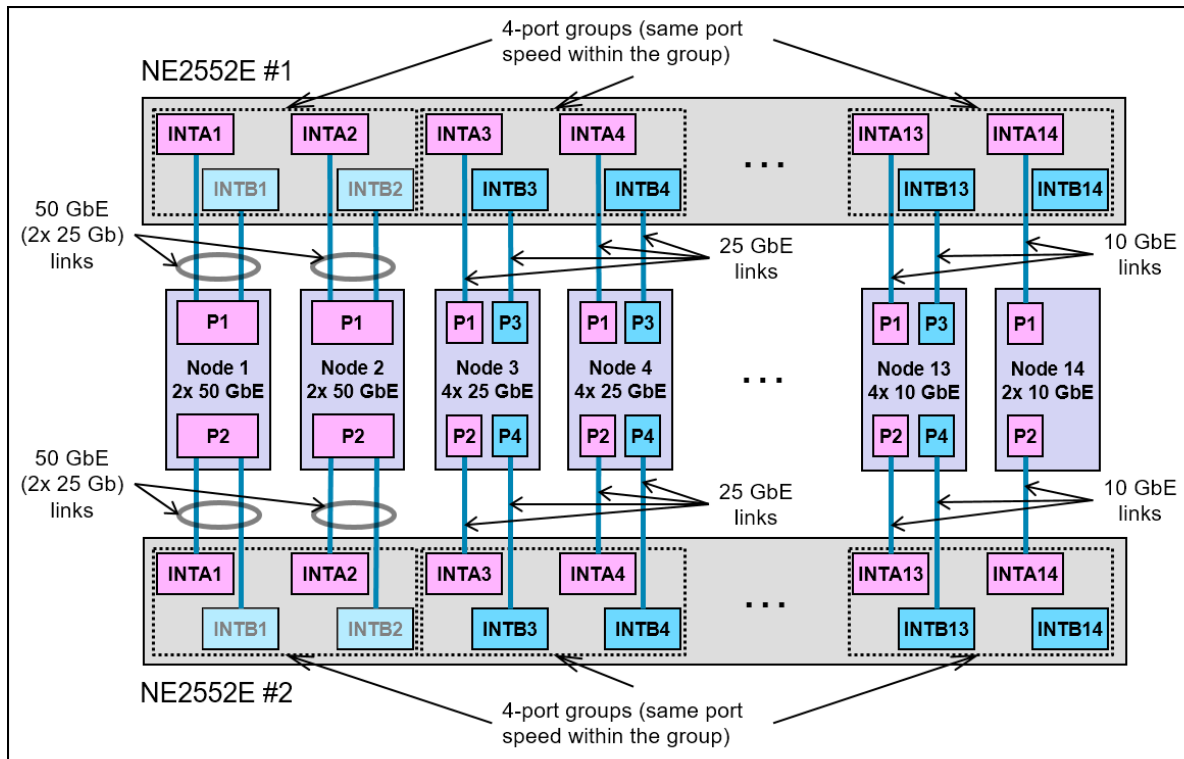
4-port groups (same port speed within the group)

NE2552E #1

INTA1
INTA2
INTA3
INTA4
...
INTA13
INTA14

INTB1
INTB2
INTB3
INTB4
INTB13
INTB14

50 GbE (2x 25 Gb) links

25 GbE links

10 GbE links

P1
P2
Node 1
2x 50 GbE

P1
P2
Node 2
2x 50 GbE

P1
P3
P2
P4
Node 3
4x 25 GbE

P1
P3
P2
P4
Node 4
4x 25 GbE

...

P1
P3
P2
P4
Node 13
4x 10 GbE

P1
P2
Node 14
2x 10 GbE

50 GbE (2x 25 Gb) links

25 GbE links

10 GbE links

INTA1
INTA2
INTA3
INTA4
...
INTA13
INTA14

INTB1
INTB2
INTB3
INTB4
INTB13
INTB14

NE2552E #2

4-port groups (same port speed within the group)